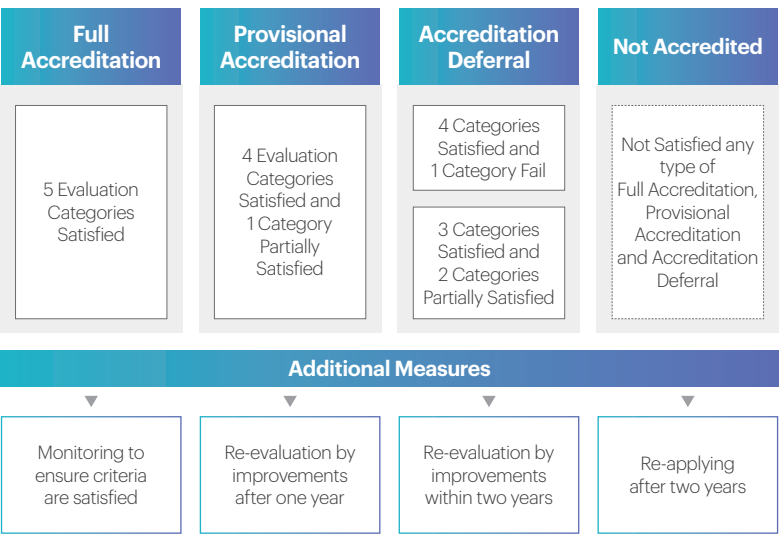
Full Accreditation

5 Evaluation Categories Satisfied

Provisional Accreditation

4 Evaluation Categories Satisfied and 1 Category Partially Satisfied

Accreditation Deferral

4 Categories Satisfied and 1 Category Fail

3 Categories Satisfied and 2 Categories Partially Satisfied

Not Accredited

Not Satisfied any type of Full Accreditation, Provisional Accreditation and Accreditation Deferral

Additional Measures

Monitoring to ensure criteria are satisfied

Re-evaluation by improvements after one year

Re-evaluation by improvements within two years

Re-applying after two years